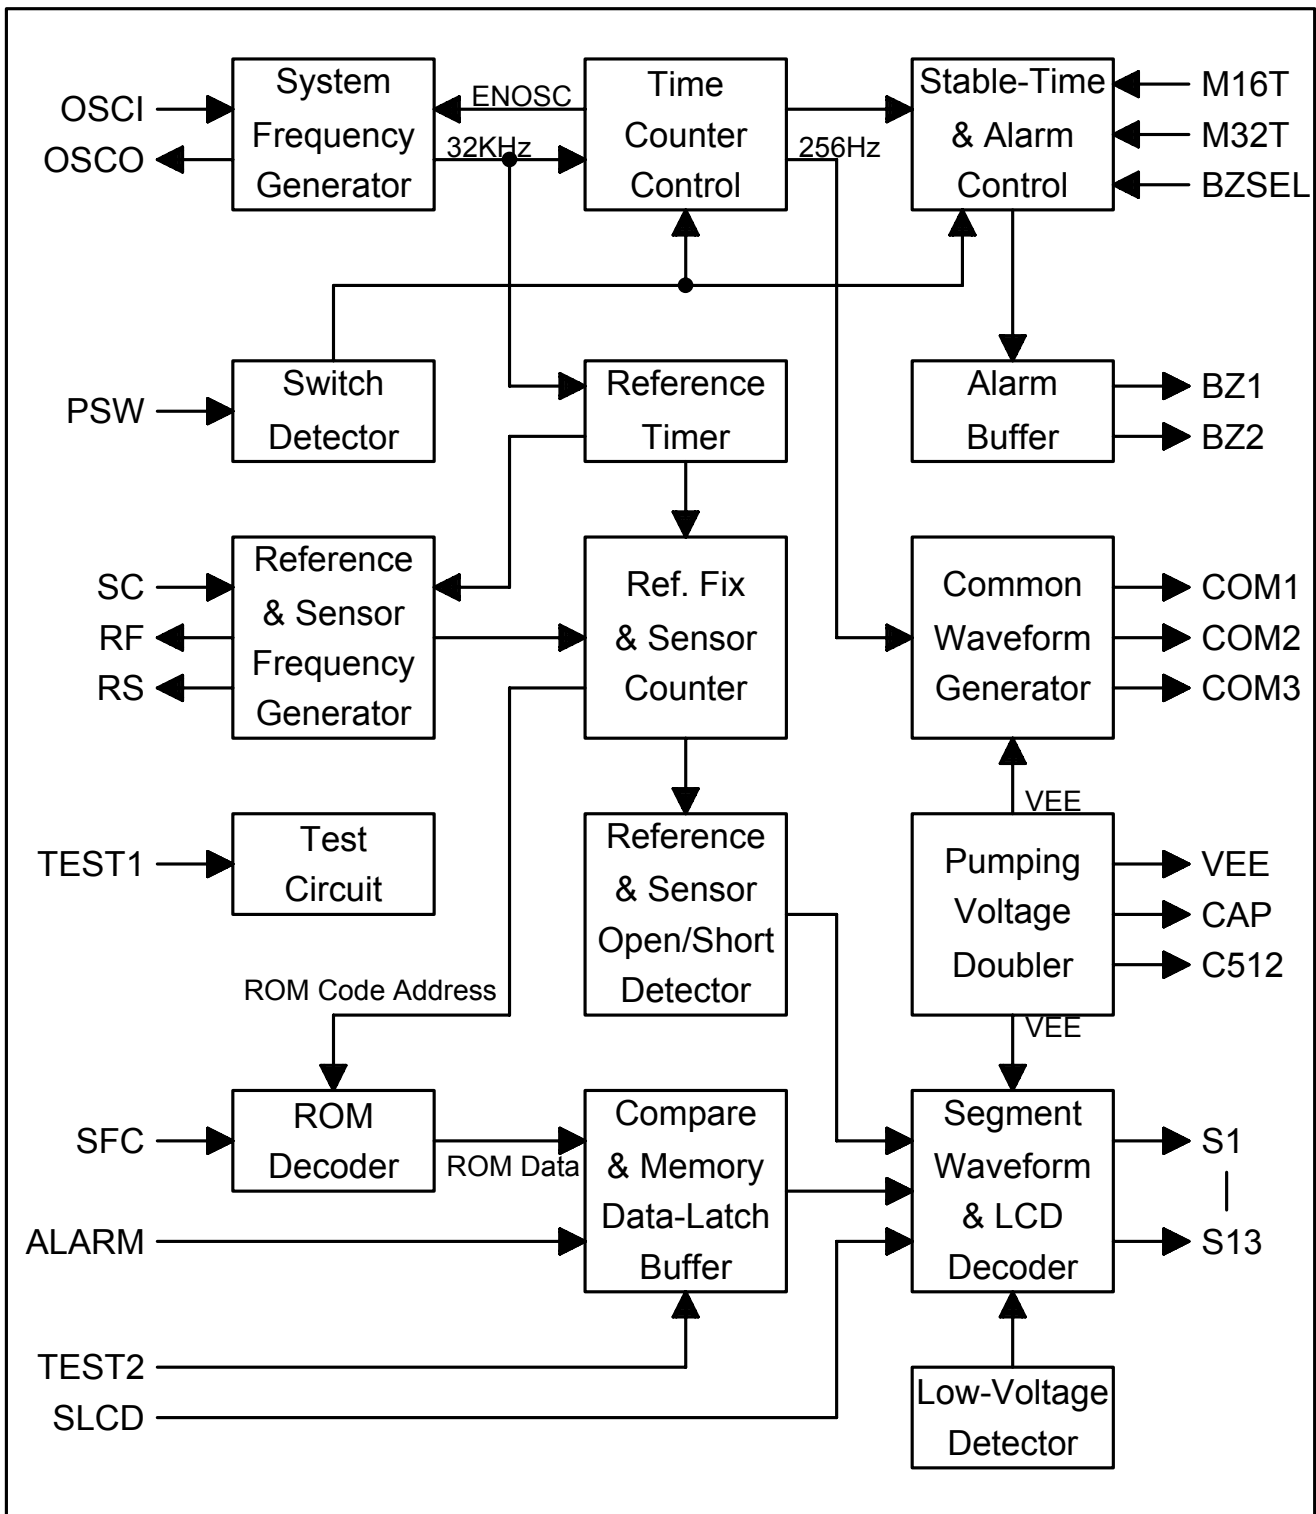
OSCI
OSCO
System Frequency Generator
ENOSC
32KHz
Time Counter Control
256Hz
Stable-Time & Alarm Control
M16T
M32T
BZSEL

PSW
Switch Detector
Reference Timer
Alarm Buffer
BZ1
BZ2

SC
RF
RS
Reference & Sensor Frequency Generator
Ref. Fix & Sensor Counter
Common Waveform Generator
COM1
COM2
COM3

VEE
TEST1
Test Circuit
Reference & Sensor Open/Short Detector
Pumping Voltage Doubler
VEE
CAP
C512
ROM Code Address
VEE

SFC
ROM Decoder
ROM Data
Compare & Memory Data-Latch Buffer
Segment Waveform & LCD Decoder
S1
S13
ALARM

TEST2
SLCD
Low-Voltage Detector